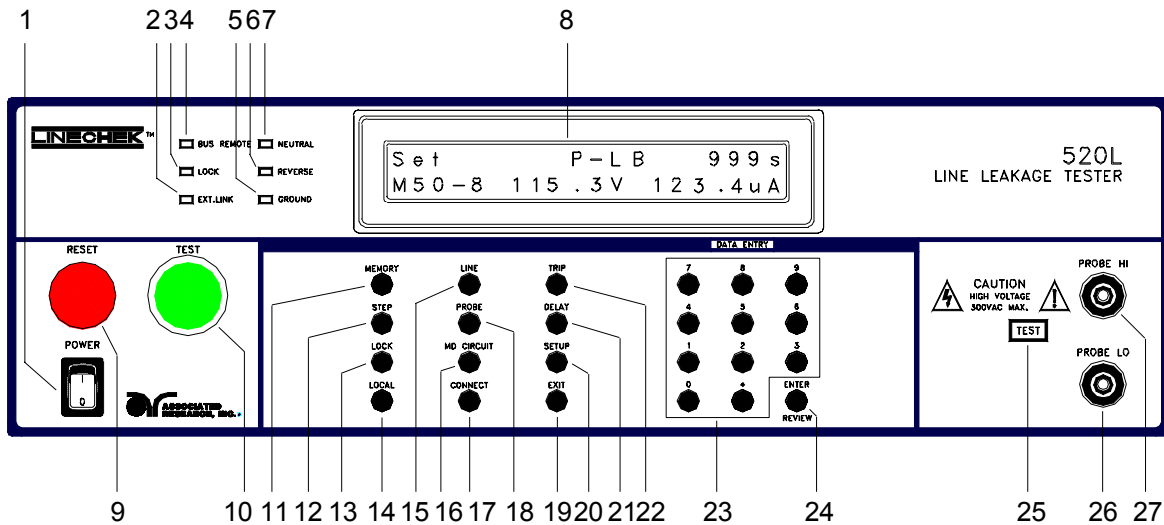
1 2 3 4 5 6 7 8

LINECHEK™

BUS REMOTE
LOCK
EXT.LINK
NEUTRAL
REVERSE
GROUND

Set P-LB 999s
M50-8 115.3V 123.4uA

520L
LINE LEAKAGE TESTER

RESET
TEST
POWER

ASSOCIATED RESEARCH, INC.

MEMORY
STEP
LOCK
LOCAL
LINE
PROBE
MD CIRCUIT
CONNECT
TRIP
DELAY
SETUP
EXIT

DATA ENTRY
7 8 9
4 5 6
1 2 3
0 •
ENTER
REVIEW

CAUTION
HIGH VOLTAGE
300VAC MAX.
TEST

PROBE HI
PROBE LO

9 10 11 12 13 14 15 16 17 18 19 20 21 22 23 24 25 26 27